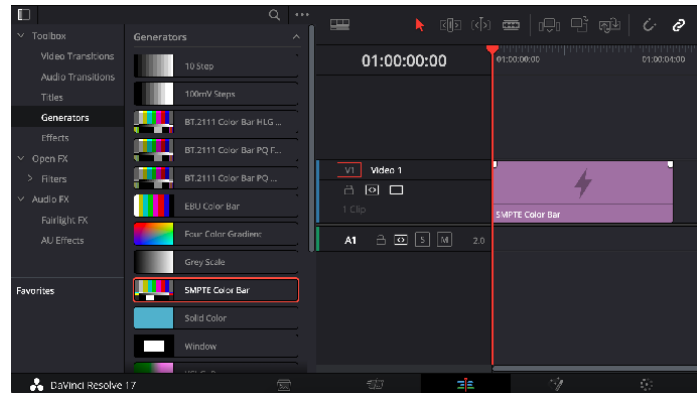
Toolbox
Video Transitions
Audio Transitions
Titles
Generators
Effects
Open FX
Filters
Audio FX
Fairlight FX
AU Effects

Favorites

Generators
10 Step
100mV Steps
BT.2111 Color Bar HLG ...
BT.2111 Color Bar PQ F...
BT.2111 Color Bar PQ ...
EBU Color Bar
Four Color Gradient
Grey Scale
SMPTE Color Bar
Solid Color
Window
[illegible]

01:00:00:00
01:00:00:00
01:00:04:00

V1 Video 1
1 Clip
SMPTE Color Bar

A1 S M 2.0

DaVinci Resolve 17